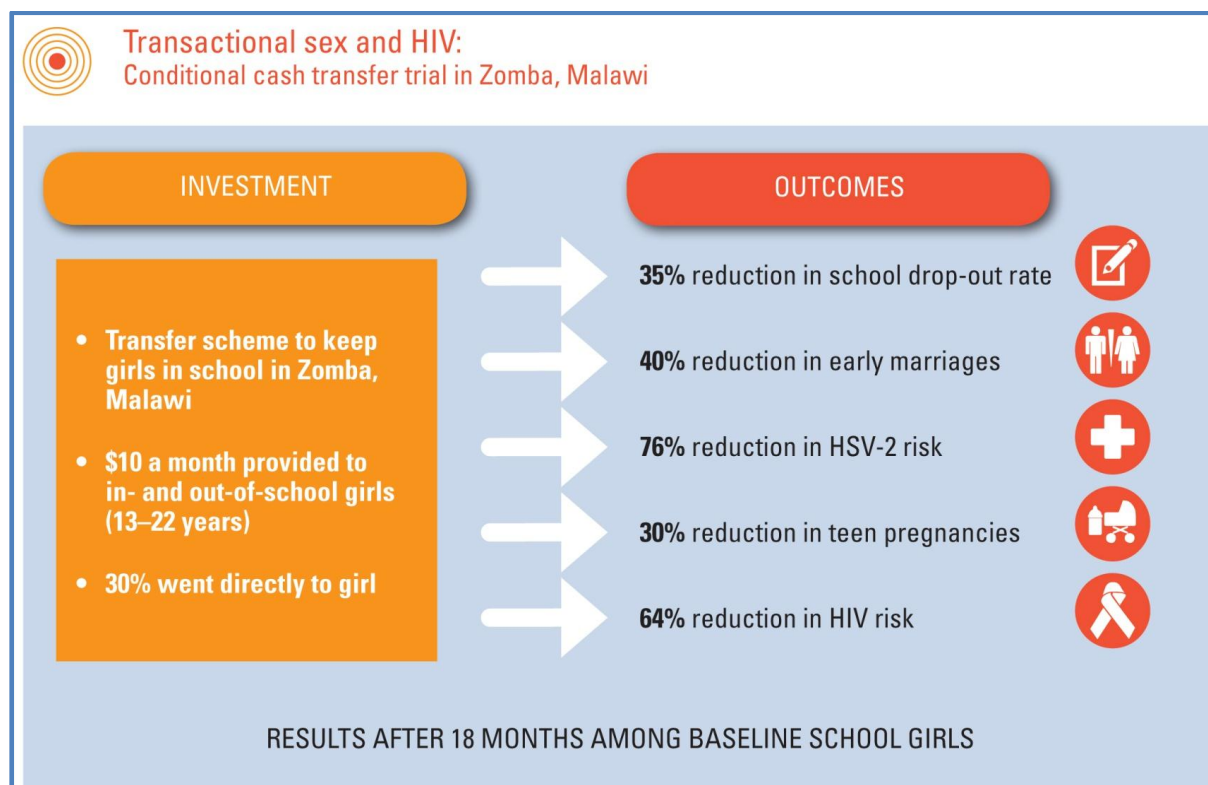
Transactional sex and HIV:
Conditional cash transfer trial in Zomba, Malawi

INVESTMENT

OUTCOMES

• Transfer scheme to keep girls in school in Zomba, Malawi

• $10 a month provided to in- and out-of-school girls (13–22 years)

• 30% went directly to girl

35% reduction in school drop-out rate

40% reduction in early marriages

76% reduction in HSV-2 risk

30% reduction in teen pregnancies

64% reduction in HIV risk

RESULTS AFTER 18 MONTHS AMONG BASELINE SCHOOL GIRLS